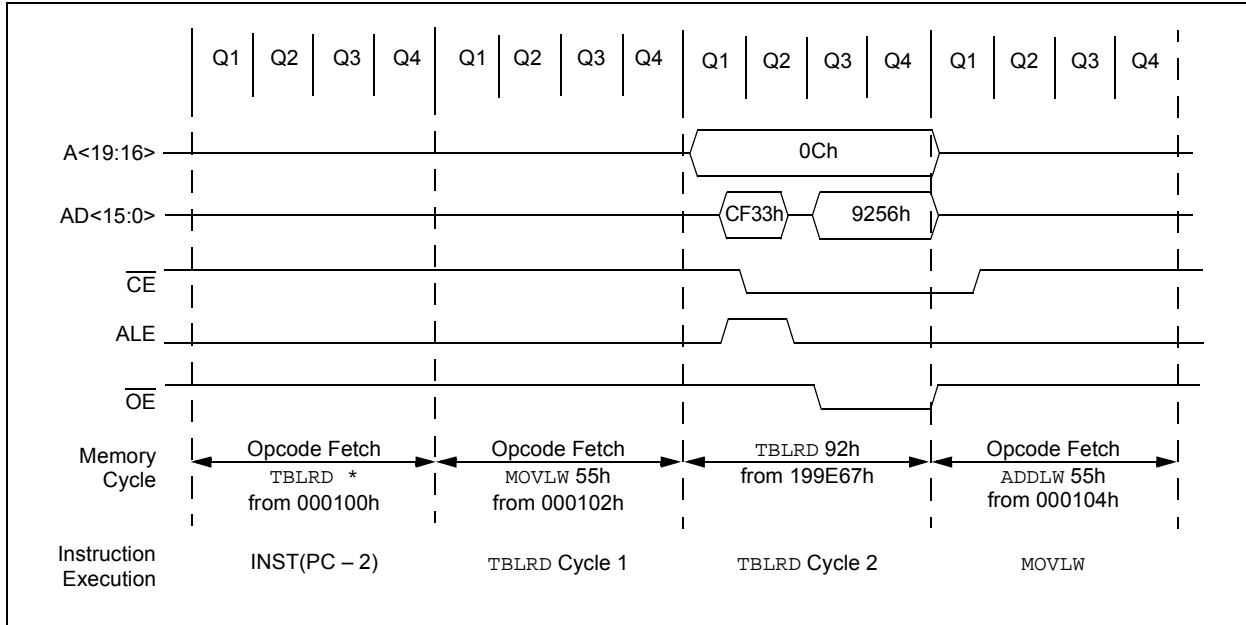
| Q1 | Q2 | Q3 | Q4 | Q1 | Q2 | Q3 | Q4 | Q1 | Q2 | Q3 | Q4 | Q1 | Q2 | Q3 | Q4 |
|---|---|---|---|---|---|---|---|---|---|---|---|---|---|---|---|

A<19:16>

0Ch

AD<15:0>

CF33h

9256h

$\overline{CE}$

ALE

$\overline{OE}$

Memory Cycle

Opcode Fetch TBLRD * from 000100h

Opcode Fetch MOVLW 55h from 000102h

TBLRD 92h from 199E67h

Opcode Fetch ADDLW 55h from 000104h

Instruction Execution

INST(PC – 2)

TBLRD Cycle 1

TBLRD Cycle 2

MOVLW